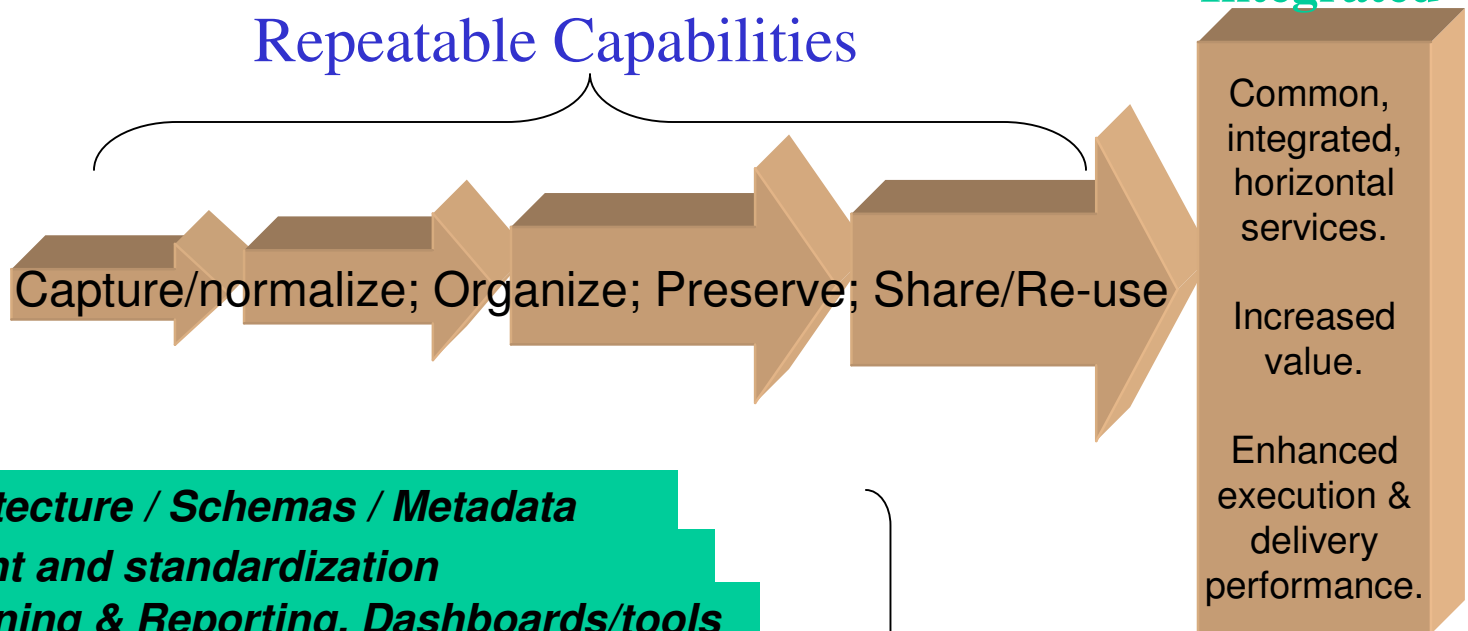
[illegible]

Repeatable Capabilities

Capture/normalize; Organize; Preserve; Share/Re-use

Common, integrated, horizontal services.

Increased value.

Enhanced execution & delivery performance.

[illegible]tecture / Schemas / Metadata
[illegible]nt and standardization
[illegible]ning & Reporting, Dashboards/tools